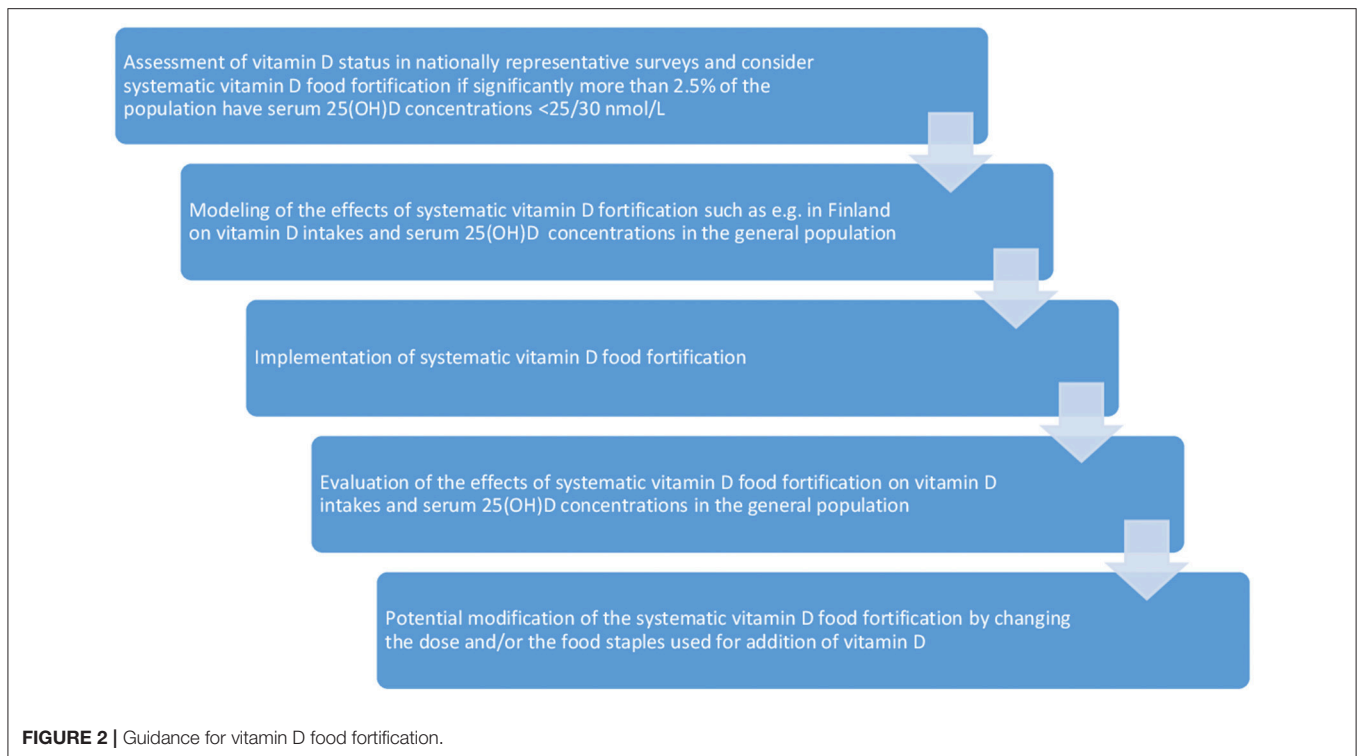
Assessment of vitamin D status in nationally representative surveys and consider systematic vitamin D food fortification if significantly more than 2.5% of the population have serum 25(OH)D concentrations <25/30 nmol/L

Modeling of the effects of systematic vitamin D fortification such as e.g. in Finland on vitamin D intakes and serum 25(OH)D concentrations in the general population

Implementation of systematic vitamin D food fortification

Evaluation of the effects of systematic vitamin D food fortification on vitamin D intakes and serum 25(OH)D concentrations in the general population

Potential modification of the systematic vitamin D food fortification by changing the dose and/or the food staples used for addition of vitamin D

FIGURE 2 | Guidance for vitamin D food fortification.